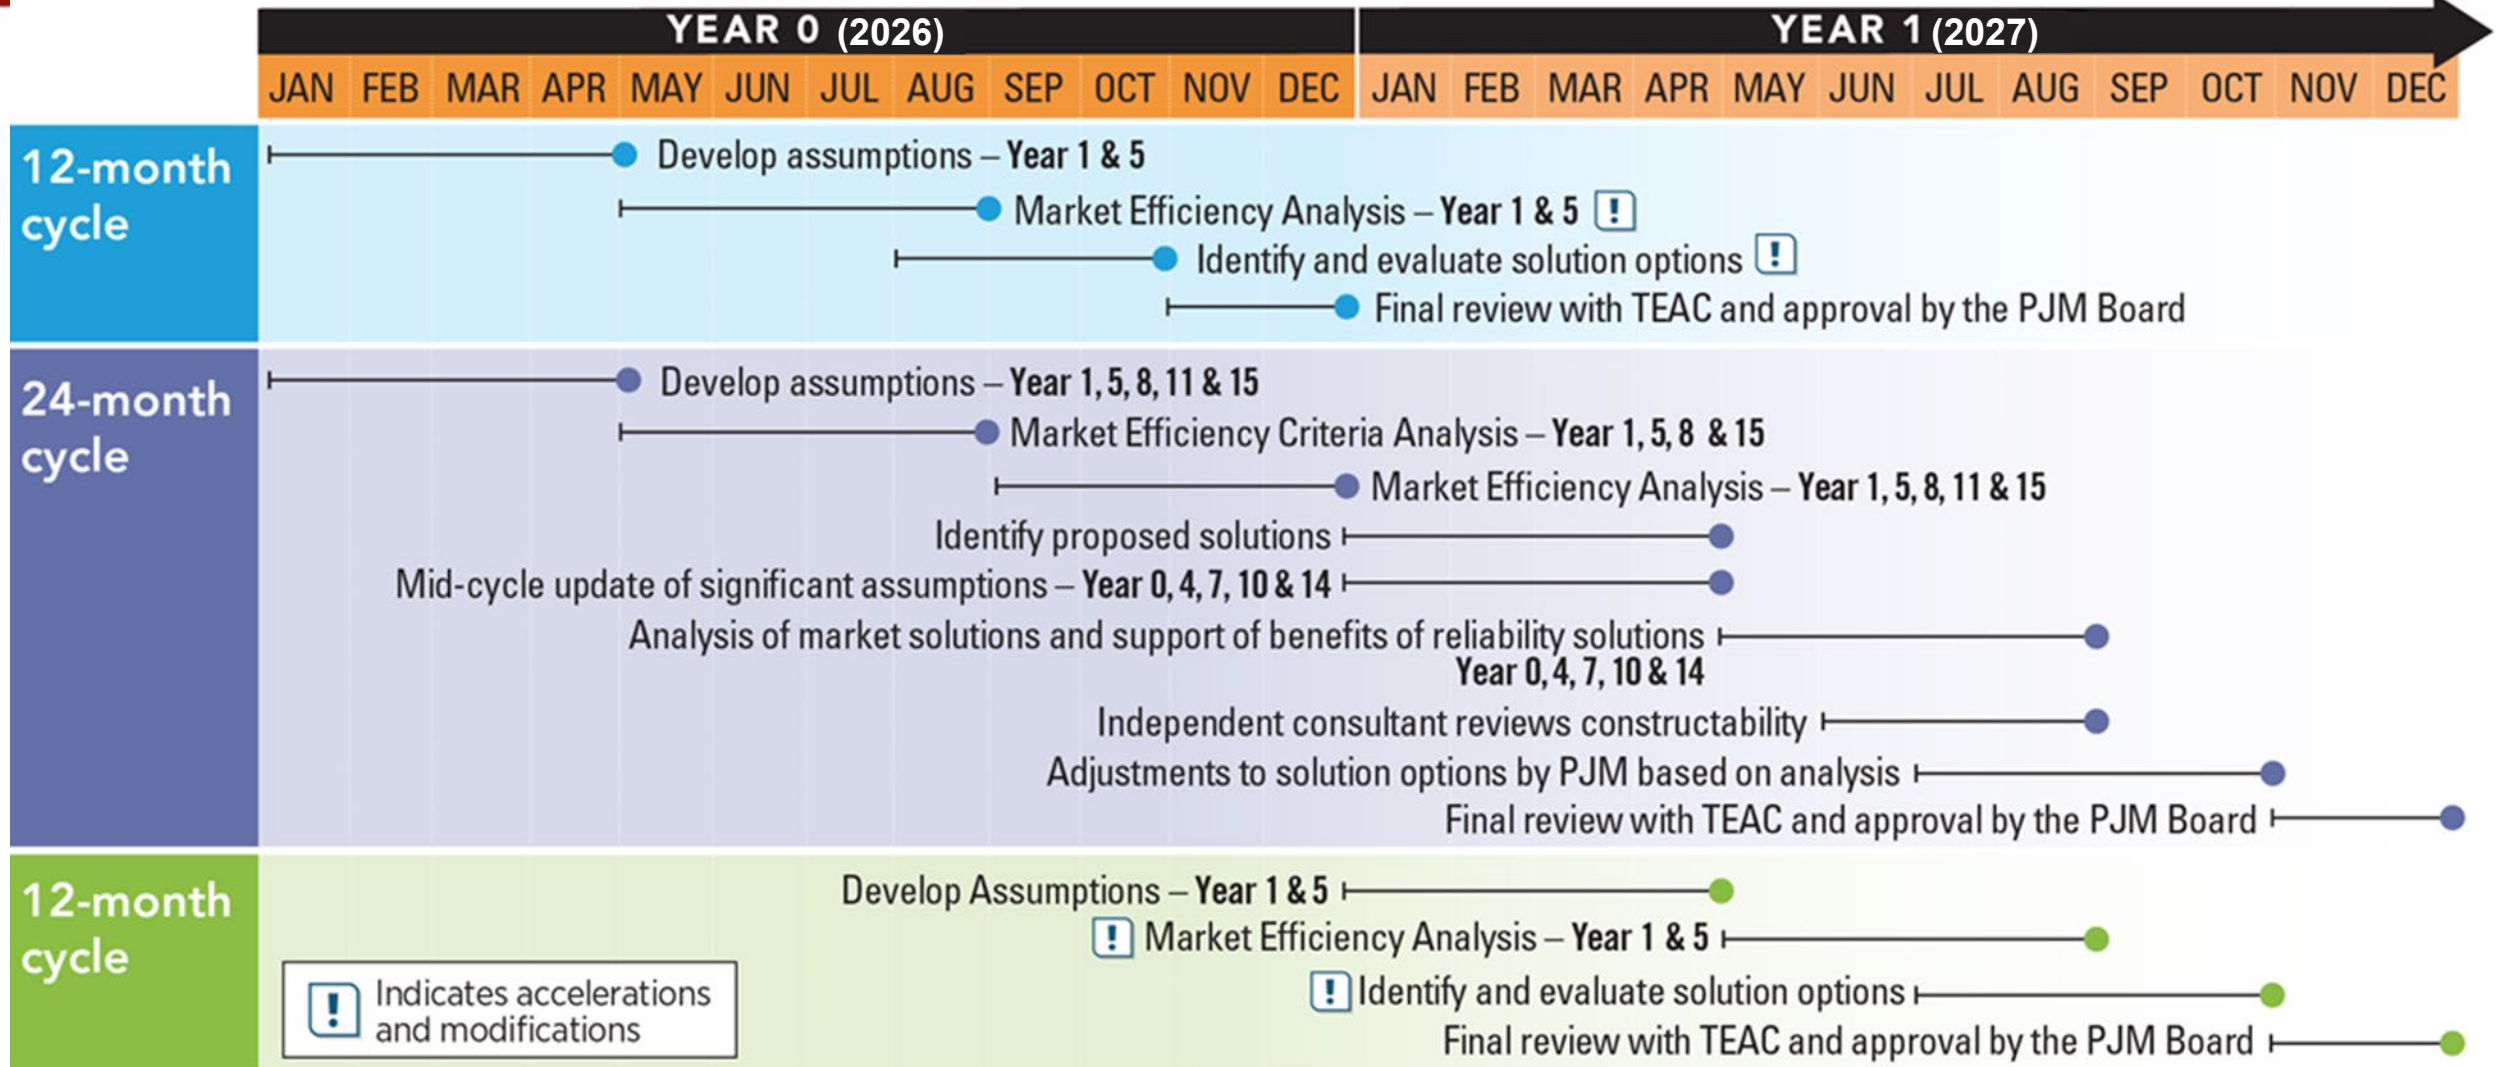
YEAR 0 (2026)
YEAR 1 (2027)

| JAN | FEB | MAR | APR | MAY | JUN | JUL | AUG | SEP | OCT | NOV | DEC | JAN | FEB | MAR | APR | MAY | JUN | JUL | AUG | SEP | OCT | NOV | DEC |
|---|---|---|---|---|---|---|---|---|---|---|---|---|---|---|---|---|---|---|---|---|---|---|---|

12-month cycle

Develop assumptions – Year 1 & 5

Market Efficiency Analysis – Year 1 & 5 !

Identify and evaluate solution options !

Final review with TEAC and approval by the PJM Board

24-month cycle

Develop assumptions – Year 1, 5, 8, 11 & 15

Market Efficiency Criteria Analysis – Year 1, 5, 8 & 15

Market Efficiency Analysis – Year 1, 5, 8, 11 & 15

Identify proposed solutions

Mid-cycle update of significant assumptions – Year 0, 4, 7, 10 & 14

Analysis of market solutions and support of benefits of reliability solutions Year 0, 4, 7, 10 & 14

Independent consultant reviews constructability

Adjustments to solution options by PJM based on analysis

Final review with TEAC and approval by the PJM Board

12-month cycle

Develop Assumptions – Year 1 & 5

! Market Efficiency Analysis – Year 1 & 5

! Identify and evaluate solution options

Final review with TEAC and approval by the PJM Board

! Indicates accelerations and modifications